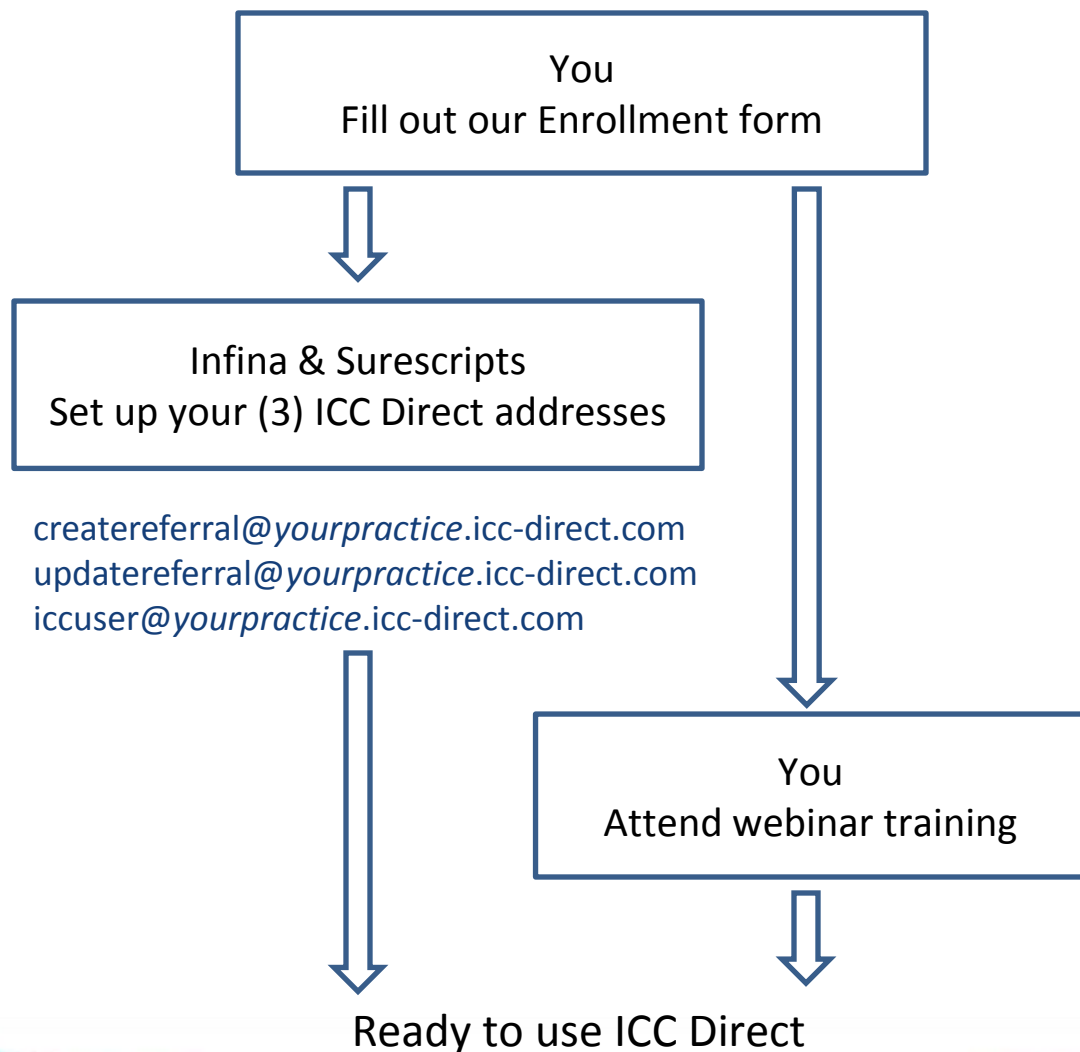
You
Fill out our Enrollment form

Infina & Surescripts
Set up your (3) ICC Direct addresses

createreferral@yourpractice.icc-direct.com
updatereferral@yourpractice.icc-direct.com
iccuser@yourpractice.icc-direct.com

You
Attend webinar training

Ready to use ICC Direct